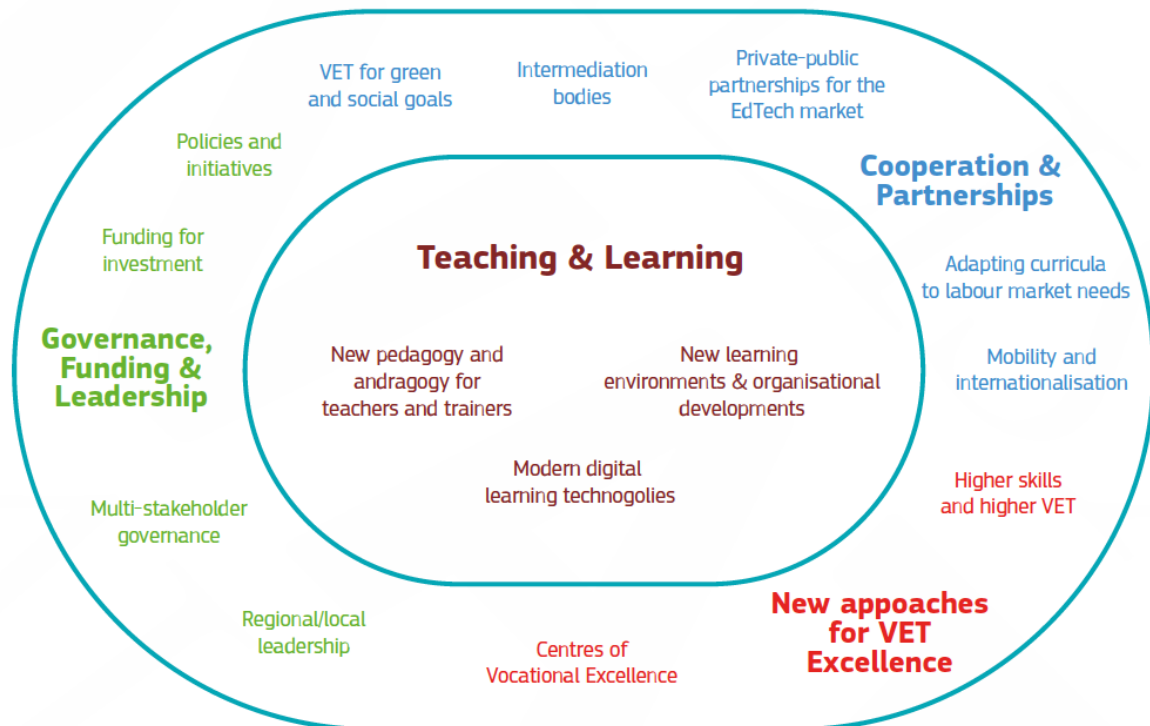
VET for green and social goals

Intermediation bodies

Private-public partnerships for the EdTech market

Policies and initiatives

Cooperation & Partnerships

Funding for investment

Teaching & Learning

Adapting curricula to labour market needs

Governance, Funding & Leadership

New pedagogy and andragogy for teachers and trainers

New learning environments & organisational developments

Mobility and internationalisation

Modern digital learning technogolies

Higher skills and higher VET

Multi-stakeholder governance

Regional/local leadership

New appoaches for VET Excellence

Centres of Vocational Excellence